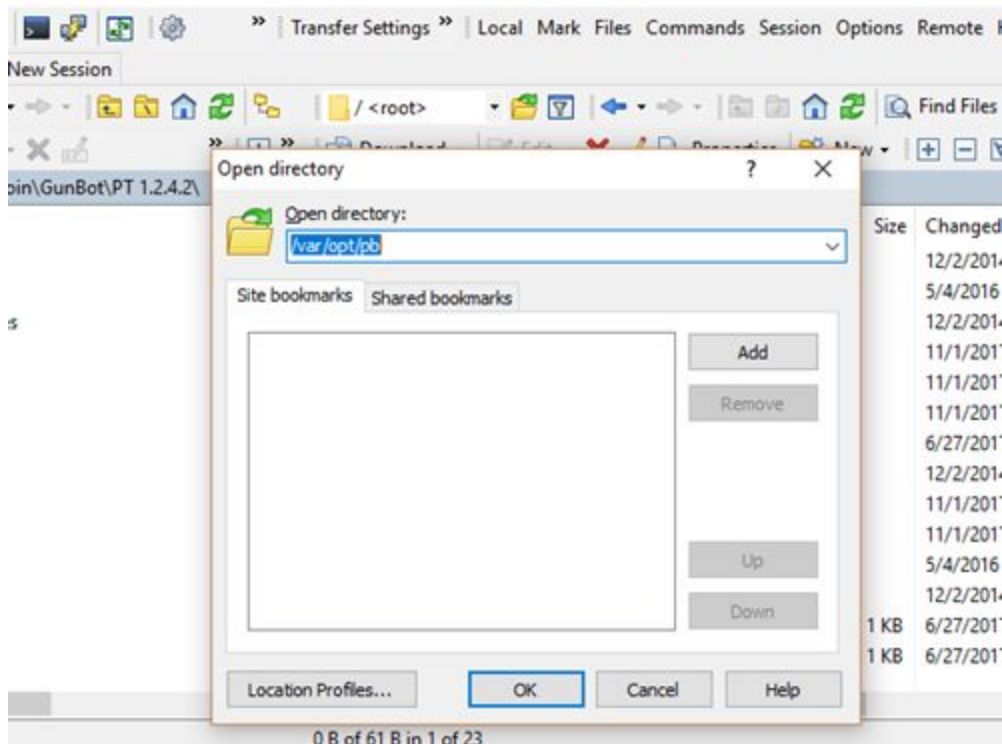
» Transfer Settings » Local Mark Files Commands Session Options Remote

New Session

/ <root>

Find Files

oin\GunBot\PT 1.2.4.2\

Open directory ? ×

Open directory:

/var/opt/pb

Site bookmarks Shared bookmarks

Add

Remove

Up

Down

Location Profiles... OK Cancel Help

Size Changed
12/2/2014
5/4/2016
12/2/2014
11/1/2017
11/1/2017
11/1/2017
6/27/2017
12/2/2014
11/1/2017
11/1/2017
5/4/2016
12/2/2014
1 KB 6/27/2017
1 KB 6/27/2017

0 B of 61 B in 1 of 23